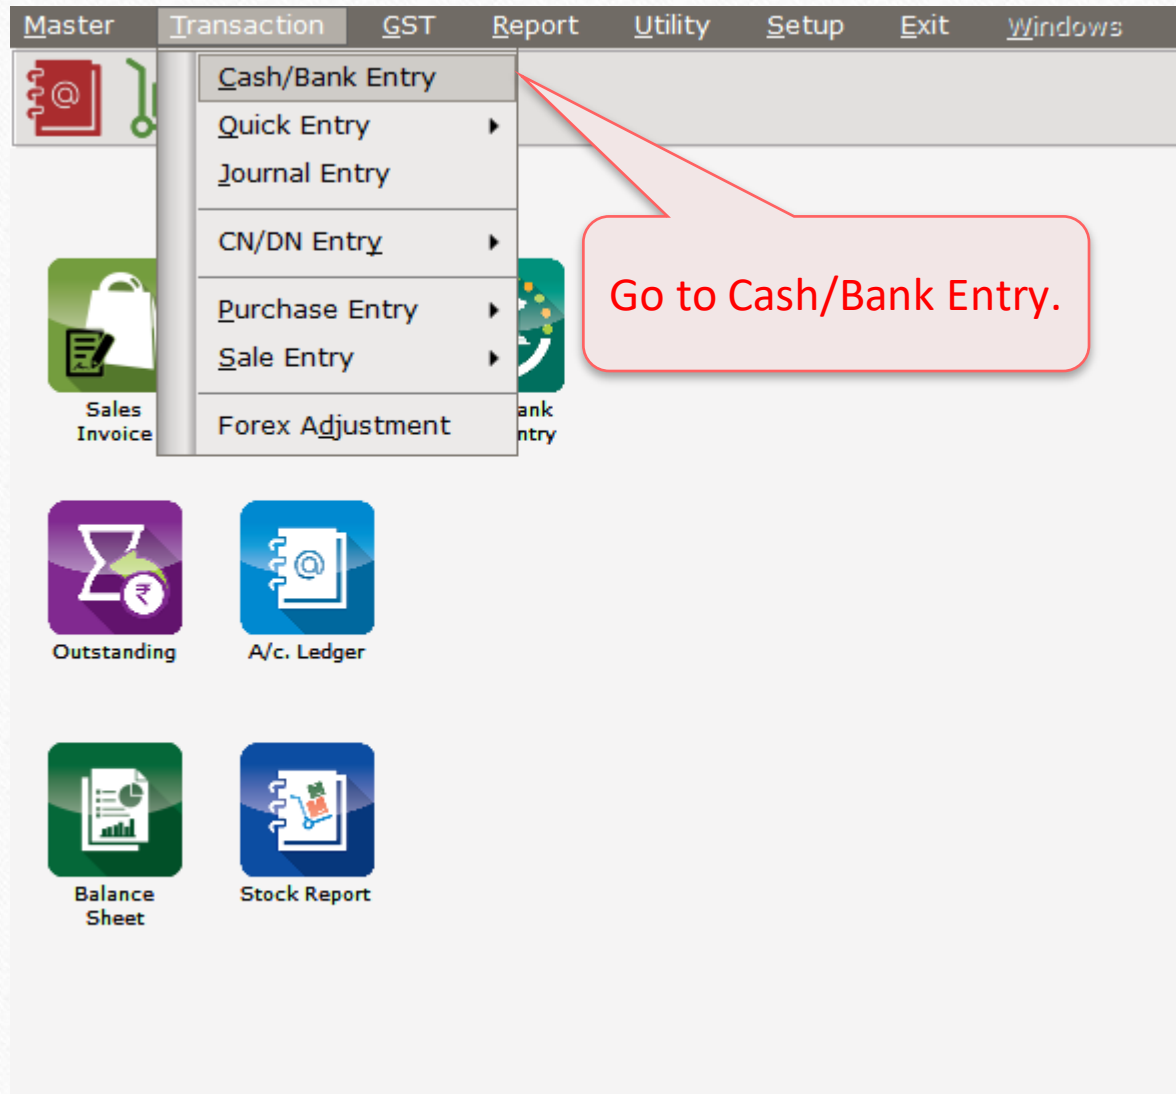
Master Transaction GST Report Utility Setup Exit Windows

Cash/Bank Entry
Quick Entry
Journal Entry
CN/DN Entry
Purchase Entry
Sale Entry
Forex Adjustment

Go to Cash/Bank Entry.

Sales Invoice

ank ntry

Outstanding

A/c. Ledger

Balance Sheet

Stock Report